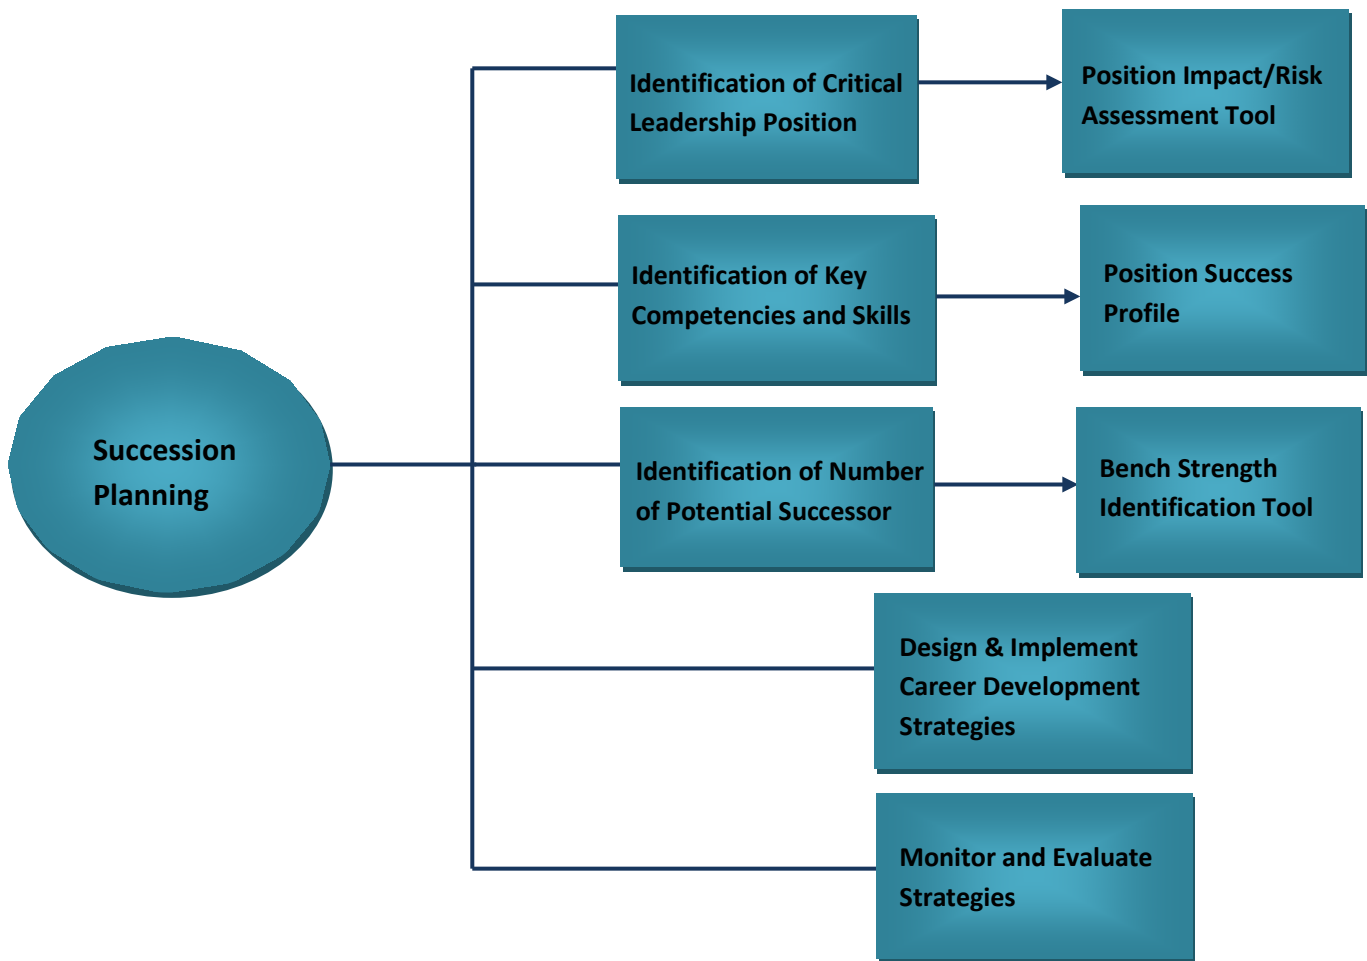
Succession Planning

Identification of Critical Leadership Position

Position Impact/Risk Assessment Tool

Identification of Key Competencies and Skills

Position Success Profile

Identification of Number of Potential Successor

Bench Strength Identification Tool

Design & Implement Career Development Strategies

Monitor and Evaluate Strategies